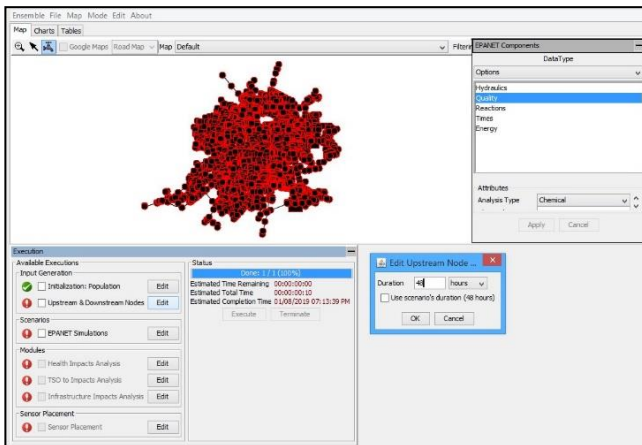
Ensemble File Map Mode Edit About

Map Charts Tables

Google Maps Road Map Map Default

Filters

EPANET Components

DataType

Options

Hydraulics
Quality
Reactions
Times
Energy

Attributes

Analysis Type Chemical

Apply Cancel

Execution

Available Executions

Input Generation

Initialization: Population Edit

Upstream & Downstream Nodes Edit

Scenarios

EPANET Simulations Edit

Modules

Health Impacts Analysis Edit

TSO to Impacts Analysis Edit

Infrastructure Impacts Analysis Edit

Sensor Placement

Sensor Placement Edit

Status

Done: 1 / 1 (100%)

Estimated Time Remaining 00:00:00:00
Estimated Total Time 00:00:00:10
Estimated Completion Time 01/08/2019 07:13:39 PM

Execute Terminate

Edit Upstream Node ...

Duration 48 hours

Use scenario's duration (48 hours)

OK Cancel